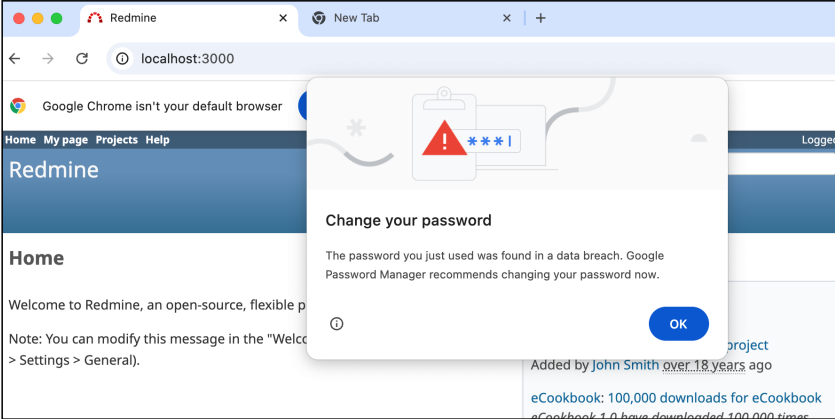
Redmine
New Tab
+
localhost:3000
Google Chrome isn't your default browser
Home My page Projects Help
Logged
Redmine
Home
Welcome to Redmine, an open-source, flexible p
Note: You can modify this message in the "Welc
> Settings > General).
***|
Change your password
The password you just used was found in a data breach. Google Password Manager recommends changing your password now.
OK
project
Added by John Smith over 18 years ago
eCookbook: 100,000 downloads for eCookbook
eCookbook 1.0 have downloaded 100,000 times